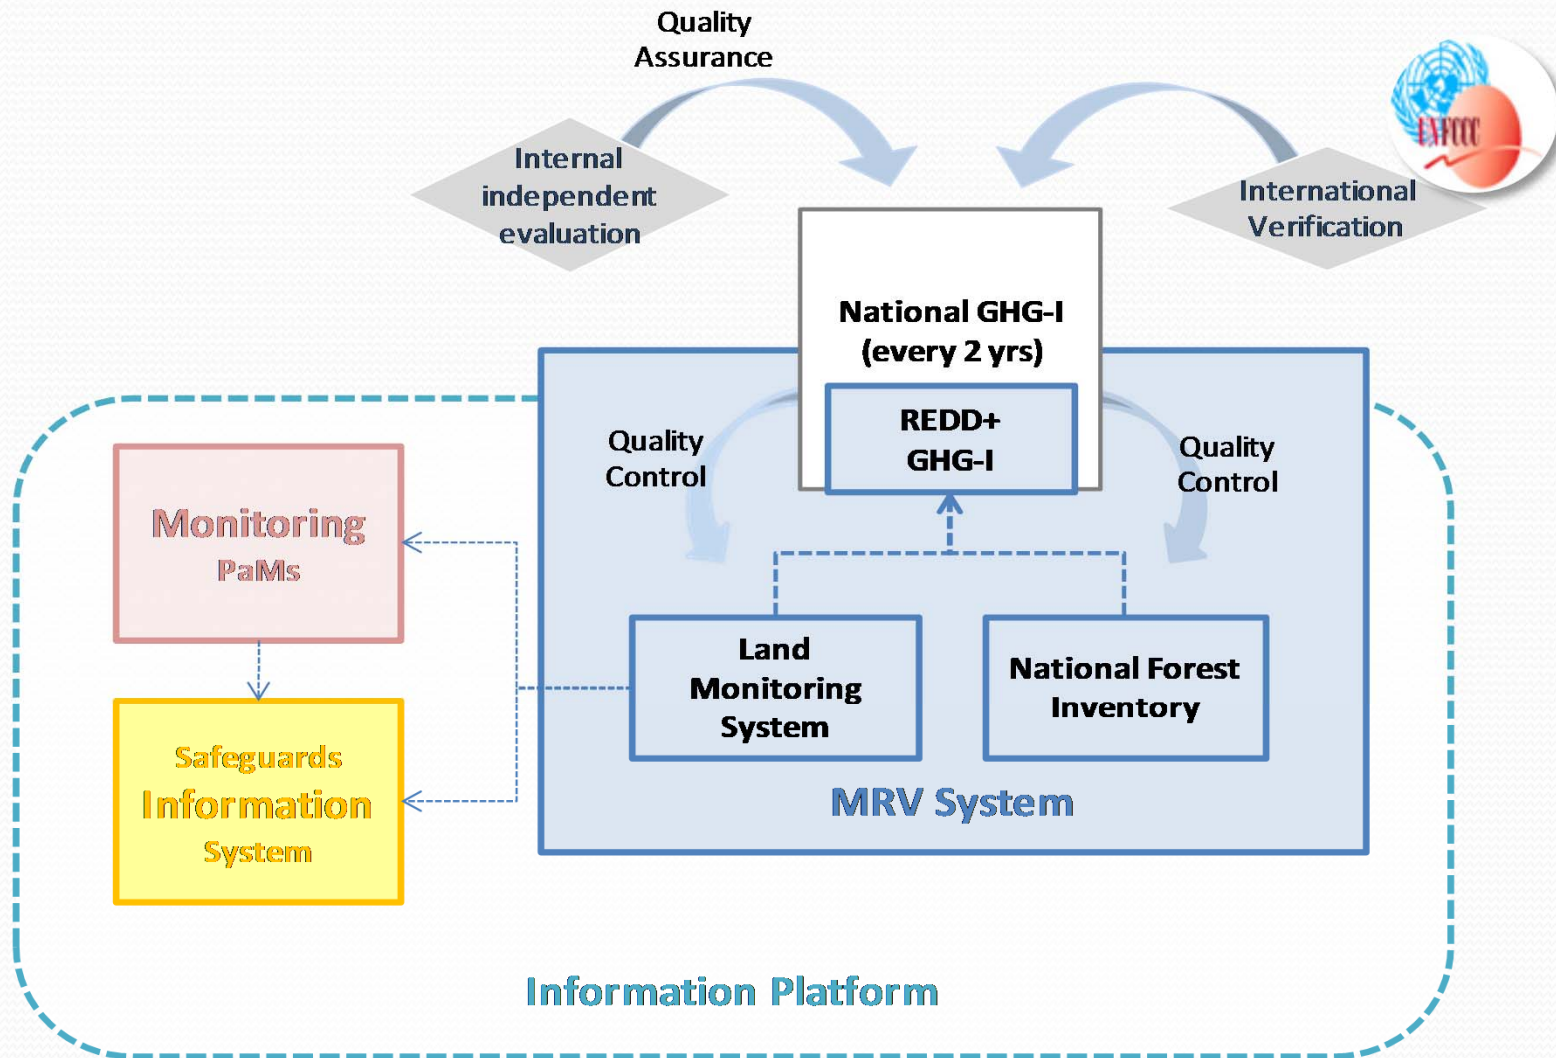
Quality Assurance

Internal independent evaluation

UNFCCC

International Verification

National GHG-I (every 2 yrs)

REDD+ GHG-I

Quality Control

Quality Control

Monitoring PaMs

Safeguards Information System

Land Monitoring System

National Forest Inventory

MRV System

Information Platform